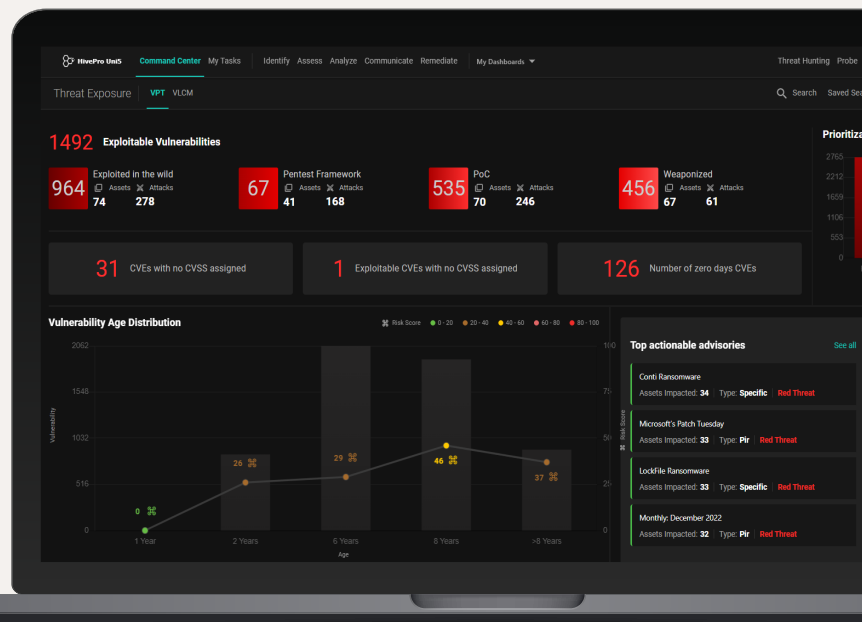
HivePro Uni5 Command Center My Tasks Identify Assess Analyze Communicate Remediate My Dashboards Threat Hunting Probe

Threat Exposure VPT VLCM Search Saved Sea

1492 Exploitable Vulnerabilities

964 Exploited in the wild Assets 74 Attacks 278

67 Pentest Framework Assets 41 Attacks 168

535 PoC Assets 70 Attacks 246

456 Weaponized Assets 67 Attacks 61

Prioritiza

2765
2212
1659
1106
553
0

31 CVEs with no CVSS assigned

1 Exploitable CVEs with no CVSS assigned

126 Number of zero days CVEs

Vulnerability Age Distribution

Risk Score 0 - 20 20 - 40 40 - 60 60 - 80 80 - 100

2062
1548
1032
516
0

Vulnerability

0
26
29
46
37

100
75
50
25
0

Risk Score

1 Year 2 Years 6 Years 8 Years >8 Years

Age

Top actionable advisories See all

Conti Ransomware
Assets Impacted: 34 Type: Specific Red Threat

Microsoft's Patch Tuesday
Assets Impacted: 33 Type: Pir Red Threat

LockFile Ransomware
Assets Impacted: 33 Type: Specific Red Threat

Monthly: December 2022
Assets Impacted: 32 Type: Pir Red Threat